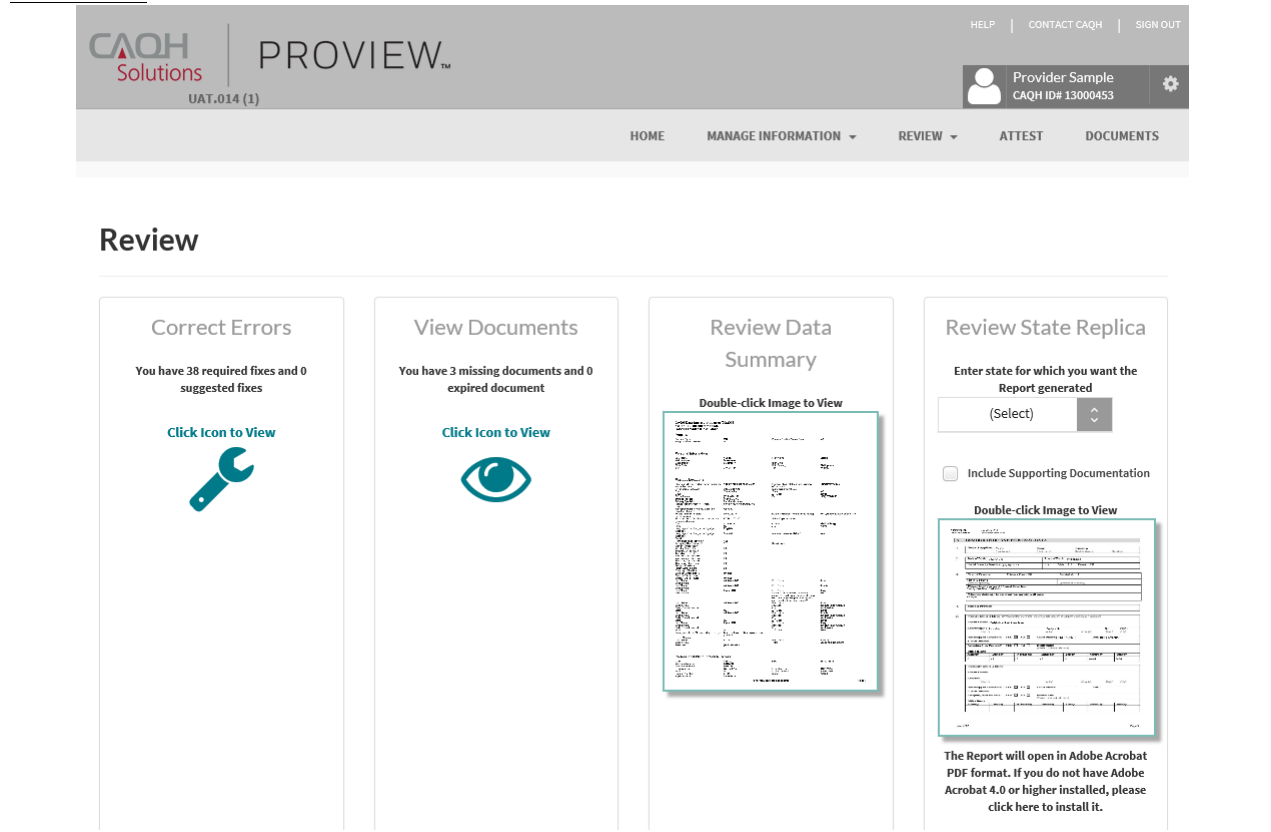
CAQH Solutions PROVIEW™

UAT.014 (1)

HELP | CONTACT CAQH | SIGN OUT

Provider Sample
CAQH ID# 13000453

HOME MANAGE INFORMATION REVIEW ATTEST DOCUMENTS

Review

Correct Errors

You have 38 required fixes and 0 suggested fixes

Click Icon to View

View Documents

You have 3 missing documents and 0 expired document

Click Icon to View

Review Data Summary

Double-click Image to View

Review State Replica

Enter state for which you want the Report generated

(Select)

Include Supporting Documentation

Double-click Image to View

The Report will open in Adobe Acrobat PDF format. If you do not have Adobe Acrobat 4.0 or higher installed, please click here to install it.